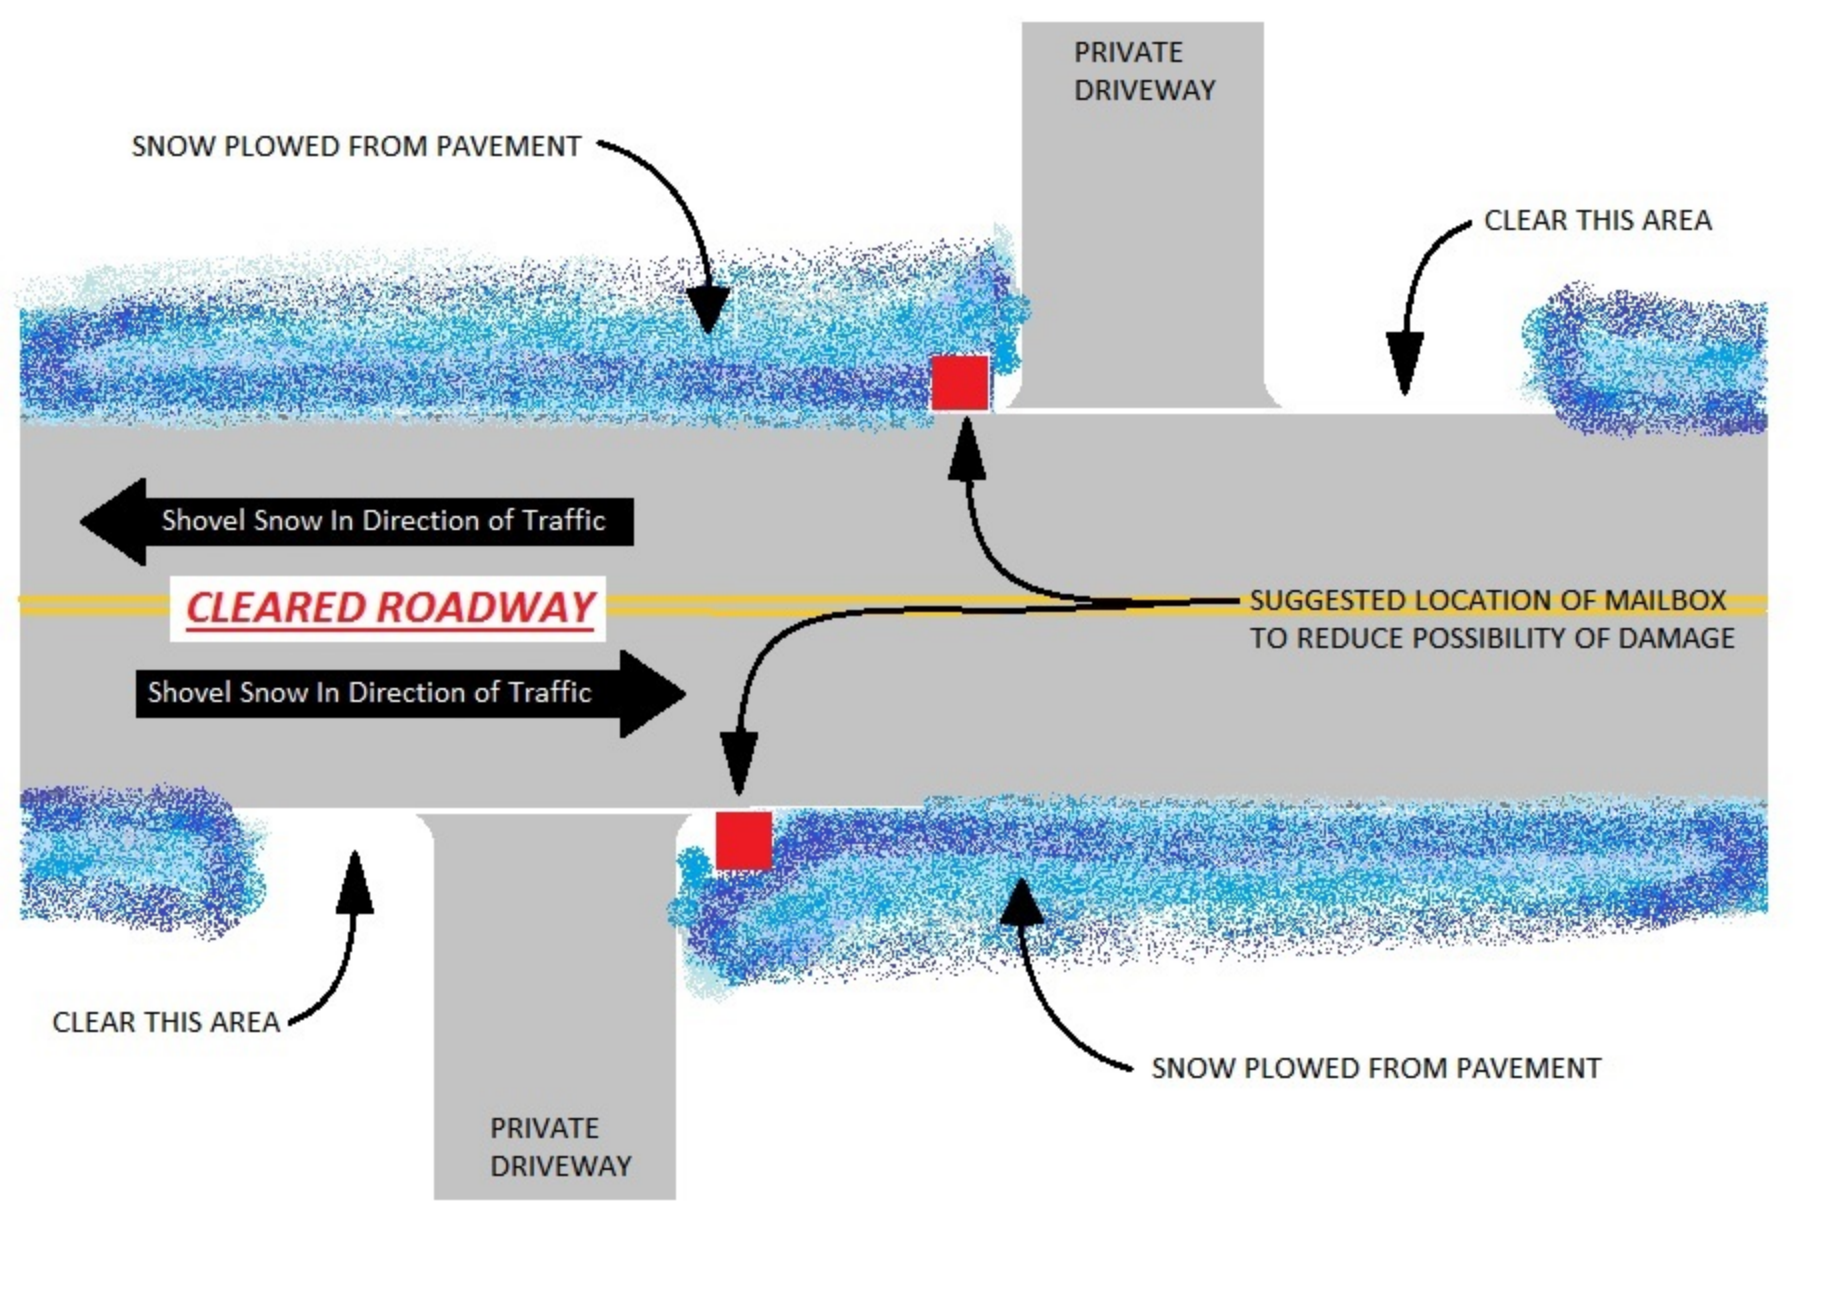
PRIVATE DRIVEWAY

SNOW PLOWED FROM PAVEMENT

CLEAR THIS AREA

Shovel Snow In Direction of Traffic

CLEARED ROADWAY

SUGGESTED LOCATION OF MAILBOX TO REDUCE POSSIBILITY OF DAMAGE

Shovel Snow In Direction of Traffic

CLEAR THIS AREA

SNOW PLOWED FROM PAVEMENT

PRIVATE DRIVEWAY